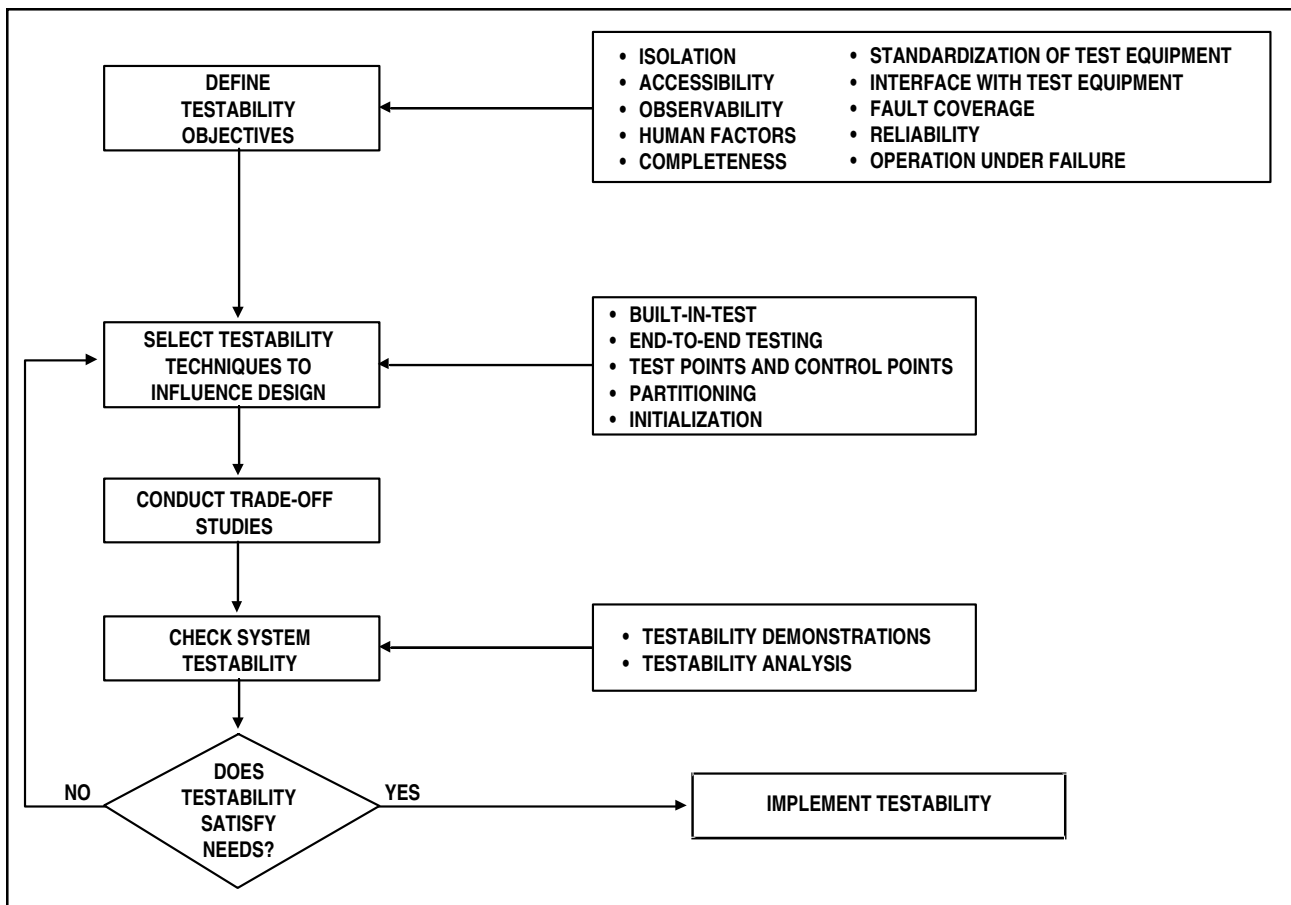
DEFINE TESTABILITY OBJECTIVES

• ISOLATION
• ACCESSIBILITY
• OBSERVABILITY
• HUMAN FACTORS
• COMPLETENESS

• STANDARDIZATION OF TEST EQUIPMENT
• INTERFACE WITH TEST EQUIPMENT
• FAULT COVERAGE
• RELIABILITY
• OPERATION UNDER FAILURE

SELECT TESTABILITY TECHNIQUES TO INFLUENCE DESIGN

• BUILT-IN-TEST
• END-TO-END TESTING
• TEST POINTS AND CONTROL POINTS
• PARTITIONING
• INITIALIZATION

CONDUCT TRADE-OFF STUDIES

CHECK SYSTEM TESTABILITY

• TESTABILITY DEMONSTRATIONS
• TESTABILITY ANALYSIS

NO

DOES TESTABILITY SATISFY NEEDS?

YES

IMPLEMENT TESTABILITY